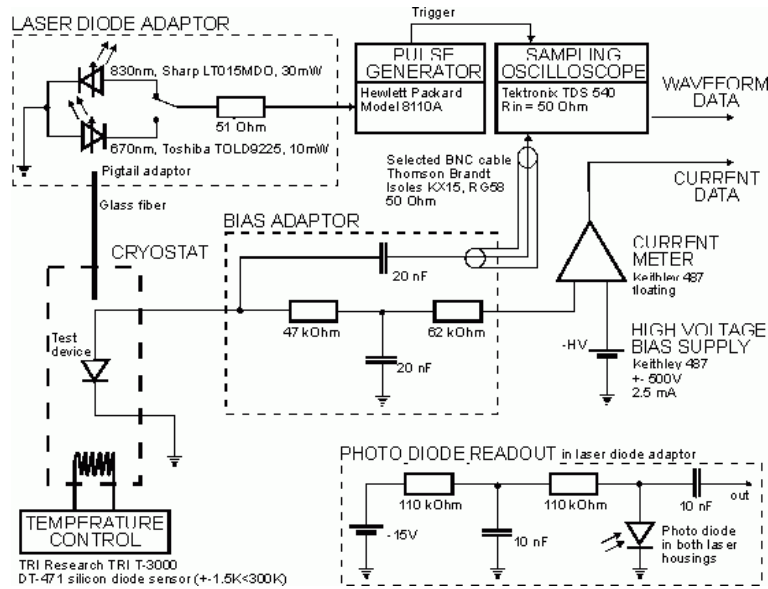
LASER DIODE ADAPTOR

830nm, Sharp LT015MDO, 30mW

670nm, Toshiba TOLD9225, 10mW

51 Ohm

Trigger

PULSE GENERATOR

Hewlett Packard Model 8110A

SAMPLING OSCILLOSCOPE

Tektronix TDS 540
Rin = 50 Ohm

WAVEFORM DATA

Pigtail adaptor

Glass fiber

Selected BNC cable
Thomson Brandt
Isoles KX15, RG58
50 Ohm

CURRENT DATA

BIAS ADAPTOR

CRYOSTAT

20 nF

CURRENT METER
Keithley 487
floating

Test device

47 kOhm

62 kOhm

20 nF

-HV

HIGH VOLTAGE BIAS SUPPLY
Keithley 487
+- 500V
2.5 mA

PHOTO DIODE READOUT in laser diode adaptor

110 kOhm

110 kOhm

10 nF

out

-15V

10 nF

Photo diode in both laser housings

TEMPERATURE CONTROL

TRI Research TRI T-3000
DT-471 silicon diode sensor (+-1.5K<300K)